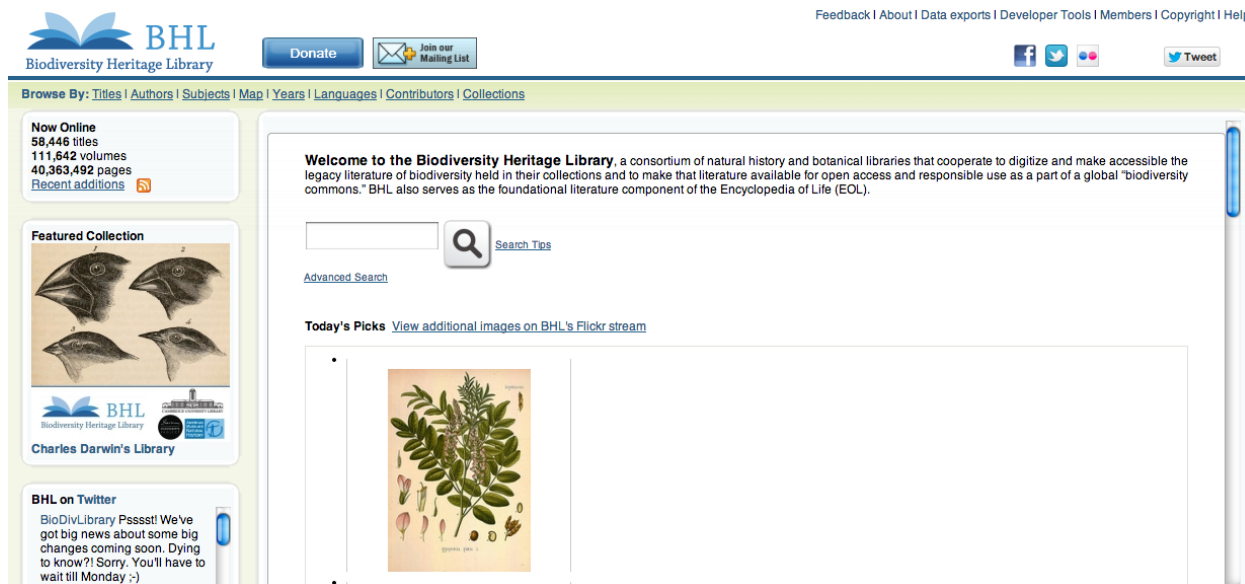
BHL
Biodiversity Heritage Library

Donate

Join our Mailing List

Feedback | About | Data exports | Developer Tools | Members | Copyright | Help

Tweet

Browse By: Titles | Authors | Subjects | Map | Years | Languages | Contributors | Collections

Now Online
58,446 titles
111,642 volumes
40,363,492 pages
Recent additions

Featured Collection

1 2 3 4

BHL
Biodiversity Heritage Library

Charles Darwin's Library

BHL on Twitter

BioDivLibrary Psssst! We've got big news about some big changes coming soon. Dying to know?! Sorry. You'll have to wait till Monday ;-)

Welcome to the Biodiversity Heritage Library, a consortium of natural history and botanical libraries that cooperate to digitize and make accessible the legacy literature of biodiversity held in their collections and to make that literature available for open access and responsible use as a part of a global "biodiversity commons." BHL also serves as the foundational literature component of the Encyclopedia of Life (EOL).

Search Tips

Advanced Search

Today's Picks View additional images on BHL's Flickr stream